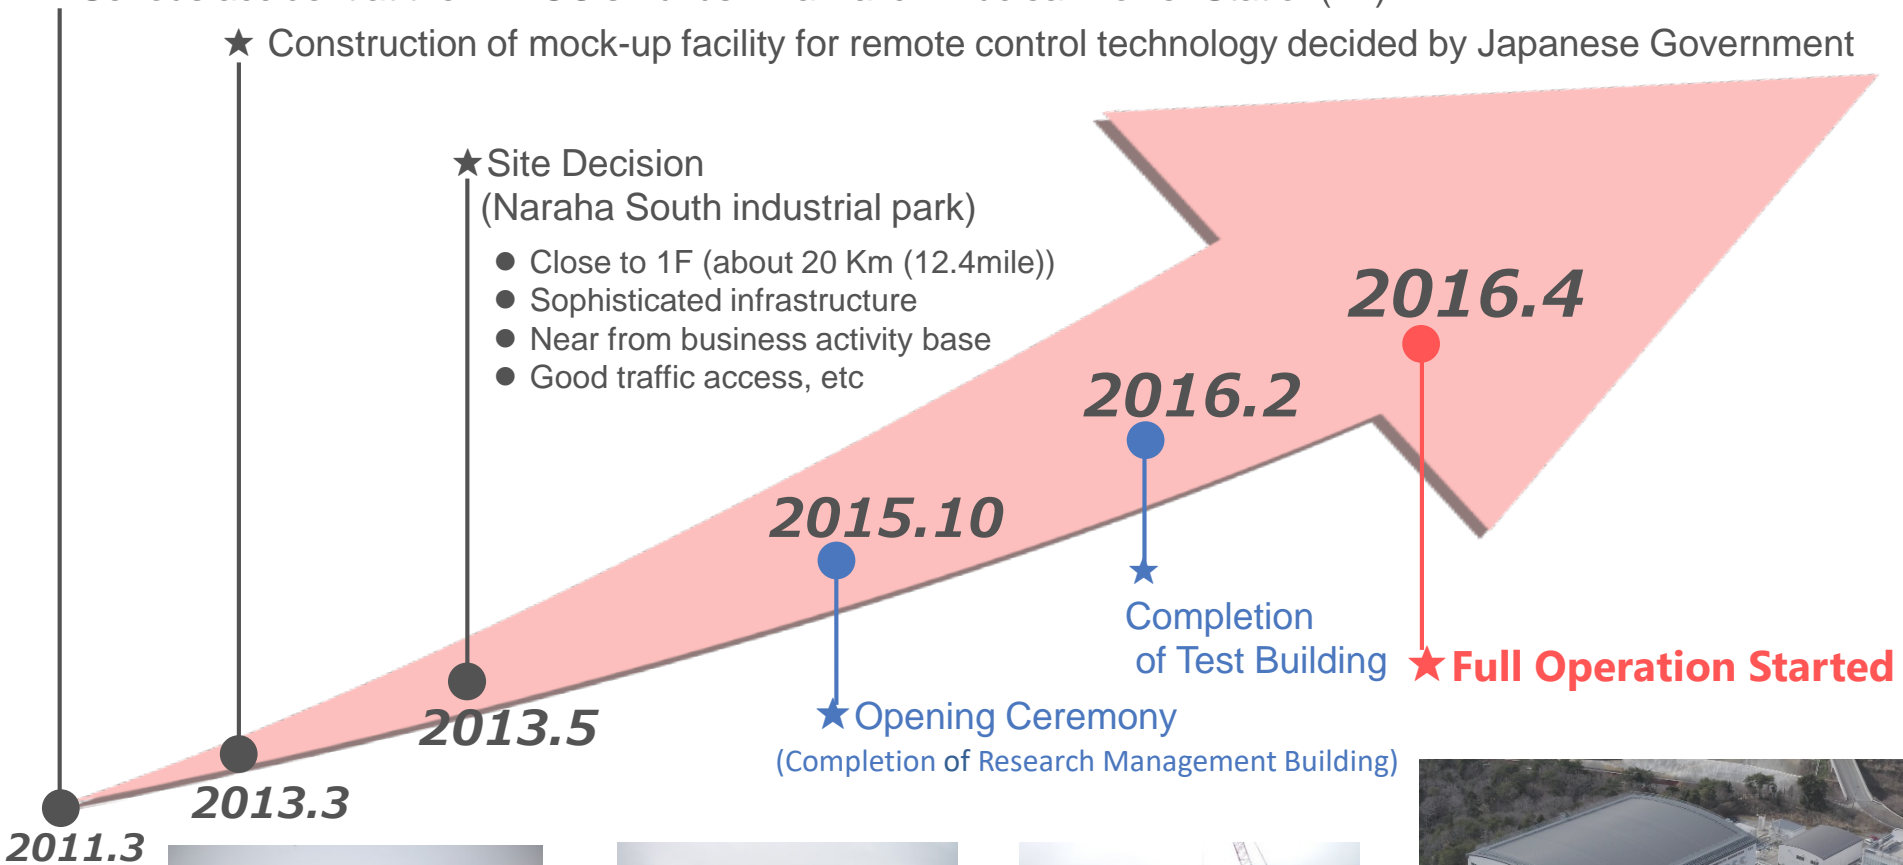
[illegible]

★ Construction of mock-up facility for remote control technology decided by Japanese Government

★Site Decision
(Naraha South industrial park)

● Close to 1F (about 20 Km (12.4mile))
● Sophisticated infrastructure
● Near from business activity base
● Good traffic access, etc

2016.4

2016.2

2015.10

Completion of Test Building

★Full Operation Started

2013.5

★Opening Ceremony
(Completion of Research Management Building)

2013.3

2011.3